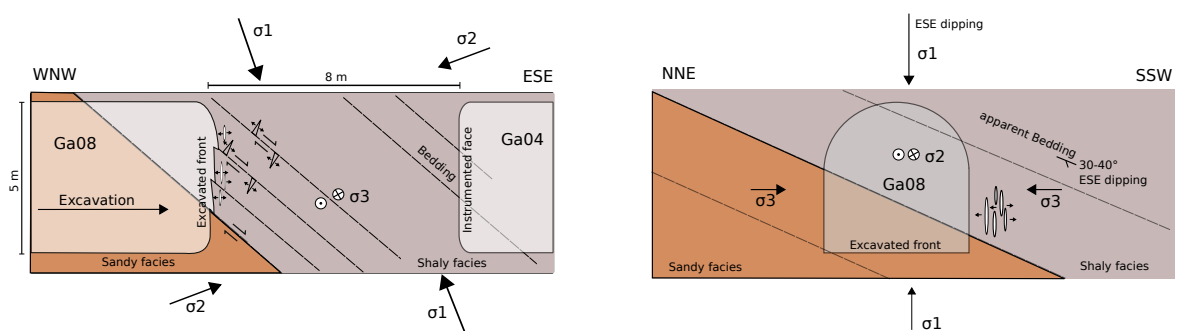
σ1

σ2

WNW

8 m

ESE

5 m

Ga08

Excavation

Excavated front

Bedding

Instrumented face

Ga04

σ3

Sandy facies

Shaly facies

σ2

σ1

ESE dipping

σ1

NNE

SSW

apparent Bedding

30-40°
ESE dipping

σ2

Ga08

σ3

σ3

Excavated front

Sandy facies

Shaly facies

σ1